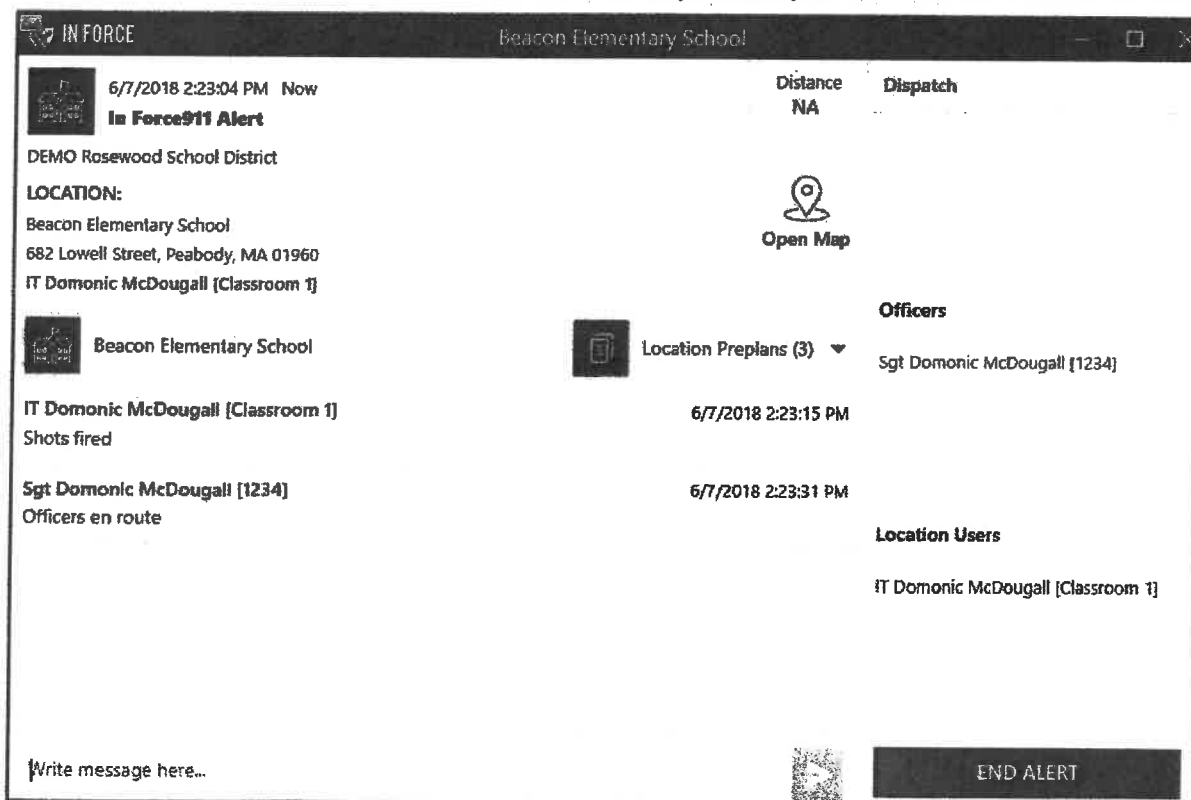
IN FORCE

Beacon Elementary School

6/7/2018 2:23:04 PM Now
In Force911 Alert

DEMO Rosewood School District

LOCATION:
Beacon Elementary School
682 Lowell Street, Peabody, MA 01960
IT Domonic McDougall [Classroom 1]

Distance
NA

Dispatch

Open Map

Officers

Sgt Domonic McDougall [1234]

Beacon Elementary School

Location Preplans (3)

IT Domonic McDougall [Classroom 1]
Shots fired

6/7/2018 2:23:15 PM

Sgt Domonic McDougall [1234]
Officers en route

6/7/2018 2:23:31 PM

Location Users

IT Domonic McDougall [Classroom 1]

Write message here...

END ALERT